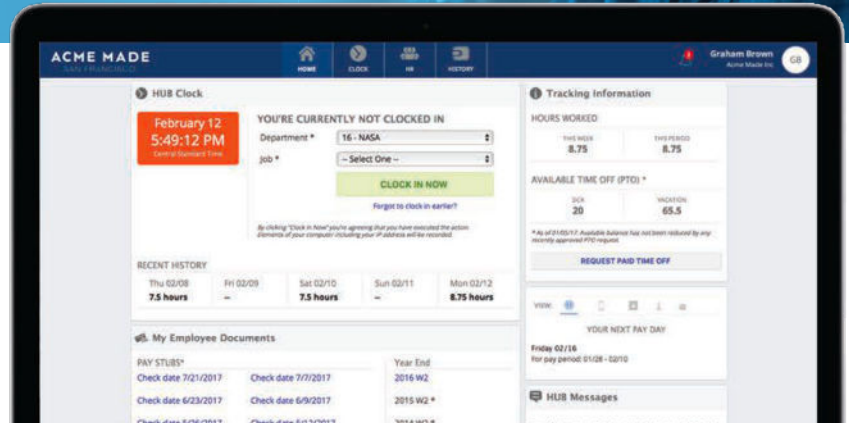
ACME MADE
SAN FRANCISCO

HOME CLOCK HR HISTORY

Graham Brown
Acme Made Inc

GB

HUB Clock

February 12
5:49:12 PM
Central Standard Time

YOU'RE CURRENTLY NOT CLOCKED IN

Department * 16 - NASA

Job * -- Select One --

CLOCK IN NOW

Forgot to clock in earlier?

By clicking "Clock in Now" you're agreeing that you have executed the action elements of your computer including your IP address will be recorded.

RECENT HISTORY

| Thu 02/08 | Fri 02/09 | Sat 02/10 | Sun 02/11 | Mon 02/12 |
|---|---|---|---|---|
| 7.5 hours | -- | 7.5 hours | -- | 8.75 hours |

Tracking Information

HOURS WORKED

| THIS WEEK | THIS PERIOD |
|---|---|
| 8.75 | 8.75 |

AVAILABLE TIME OFF (PTO) *

| SICK | VACATION |
|---|---|
| 20 | 65.5 |

* As of 01/05/17. Available balance has not been reduced by any recently approved PTO request.

REQUEST PAID TIME OFF

VIEW:

YOUR NEXT PAY DAY

Friday 02/16
For pay period: 01/28 - 02/10

My Employee Documents

PAY STUBS*

Check date 7/21/2017 Check date 7/7/2017
Check date 6/23/2017 Check date 6/9/2017
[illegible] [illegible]

Year End
2016 W2
2015 W2 *
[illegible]

HUB Messages